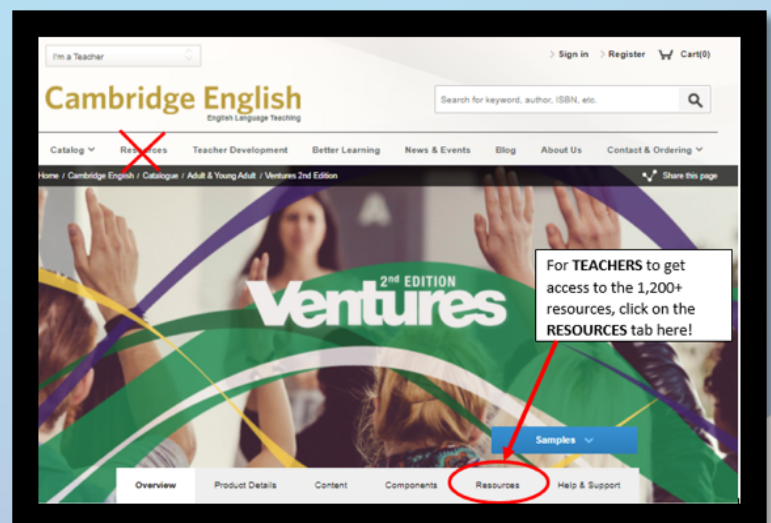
I'm a Teacher

Sign in Register Cart(0)

Cambridge English
English Language Teaching

Search for keyword, author, ISBN, etc.

Catalog Resources Teacher Development Better Learning News & Events Blog About Us Contact & Ordering

Home / Cambridge English / Catalogue / Adult & Young Adult / Ventures 2nd Edition

Share this page

2nd EDITION
Ventures

For TEACHERS to get access to the 1,200+ resources, click on the RESOURCES tab here!

Samples

Overview Product Details Content Components Resources Help & Support